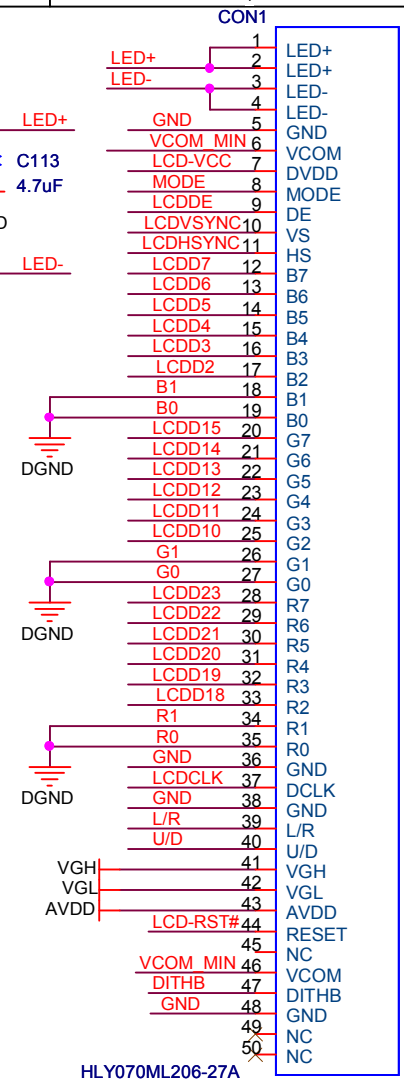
CON1

| Net | Pin | Name |
|---|---|---|
| | 1 | LED+ |
| LED+ | 2 | LED+ |
| LED- | 3 | LED- |
| | 4 | LED- |
| GND | 5 | GND |
| VCOM_MIN | 6 | VCOM |
| LCD-VCC | 7 | DVDD |
| MODE | 8 | MODE |
| LCDDE | 9 | DE |
| LCDVSYNC | 10 | VS |
| LCDHSYNC | 11 | HS |
| LCDD7 | 12 | B7 |
| LCDD6 | 13 | B6 |
| LCDD5 | 14 | B5 |
| LCDD4 | 15 | B4 |
| LCDD3 | 16 | B3 |
| LCDD2 | 17 | B2 |
| B1 | 18 | B1 |
| B0 | 19 | B0 |
| LCDD15 | 20 | G7 |
| LCDD14 | 21 | G6 |
| LCDD13 | 22 | G5 |
| LCDD12 | 23 | G4 |
| LCDD11 | 24 | G3 |
| LCDD10 | 25 | G2 |
| G1 | 26 | G1 |
| G0 | 27 | G0 |
| LCDD23 | 28 | R7 |
| LCDD22 | 29 | R6 |
| LCDD21 | 30 | R5 |
| LCDD20 | 31 | R4 |
| LCDD19 | 32 | R3 |
| LCDD18 | 33 | R2 |
| R1 | 34 | R1 |
| R0 | 35 | R0 |
| GND | 36 | GND |
| LCDCLK | 37 | DCLK |
| GND | 38 | GND |
| L/R | 39 | L/R |
| U/D | 40 | U/D |
| VGH | 41 | VGH |
| VGL | 42 | VGL |
| AVDD | 43 | AVDD |
| LCD-RST# | 44 | RESET |
| | 45 | NC |
| VCOM_MIN | 46 | VCOM |
| DITHB | 47 | DITHB |
| GND | 48 | GND |
| | 49 | NC |
| | 50 | NC |

LED+
C113
4.7uF
D
LED-
DGND
DGND
DGND

HLY070ML206-27A